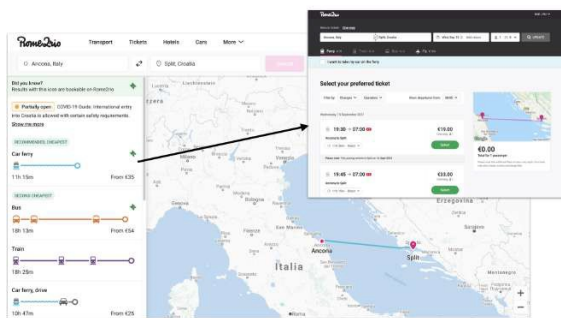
Rome2rio Transport Tickets Hotels Cars More

Ancona, Italy

Split, Croatia

Did you know?
Results with this icon are bookable on Rome2rio

Partially open COVID-19 Guide: International entry into Croatia is allowed with certain safety requirements.
Show me more

RECOMMENDED, CHEAPEST

Car ferry
11h 15m From €35

SECOND CHEAPEST

Bus
18h 13m From €54

Train
18h 29m

Car ferry, drive
10h 47m From €25

Italia
Ancona
Split
Erzegovina

Rome2rio

Ancona Italy
Split Croatia

Search

Select your preferred ticket

€19.00

19:30 → 07:00
Ancona to Split

Select

19:45 → 07:00
Ancona to Split

€33.00

Select

€0.00